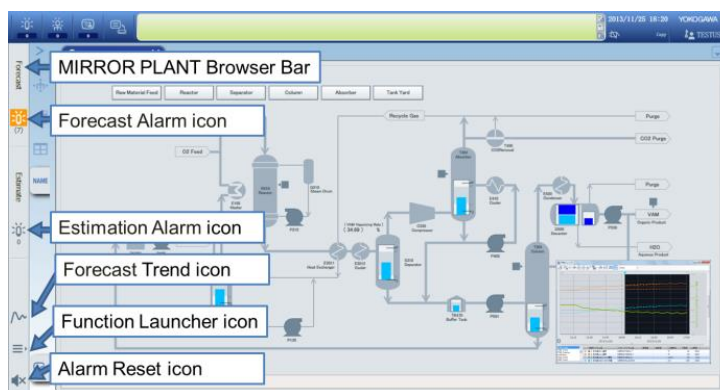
2013/11/25 18:20 YOKOGAWA

Forecast

MIRROR PLANT Browser Bar

Raw Material Feed
Reactor
Separator
Column
Absorber
Tank Yard

Forecast Alarm icon

(7)

Recycle Gas
Purge
CO2 Purge
O2 Feed

Estimate

NAME

Purge
VAM
H2O

Estimation Alarm icon

0

Forecast Trend icon

Function Launcher icon

Alarm Reset icon